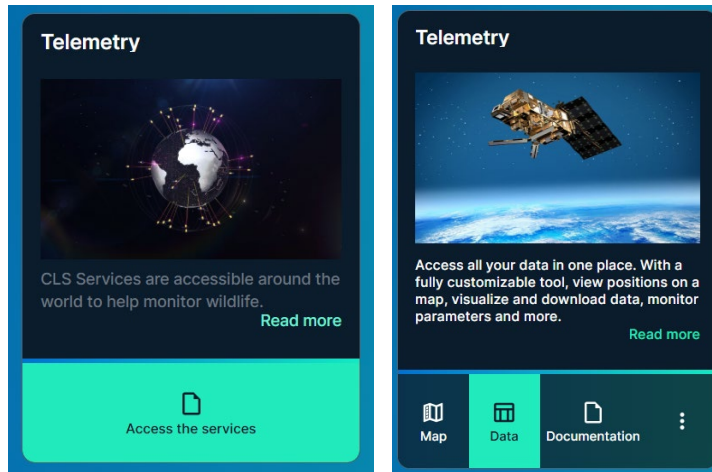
Telemetry

CLS Services are accessible around the world to help monitor wildlife.

Read more

Access the services

Telemetry

Access all your data in one place. With a fully customizable tool, view positions on a map, visualize and download data, monitor parameters and more.

Read more

Map

Data

Documentation